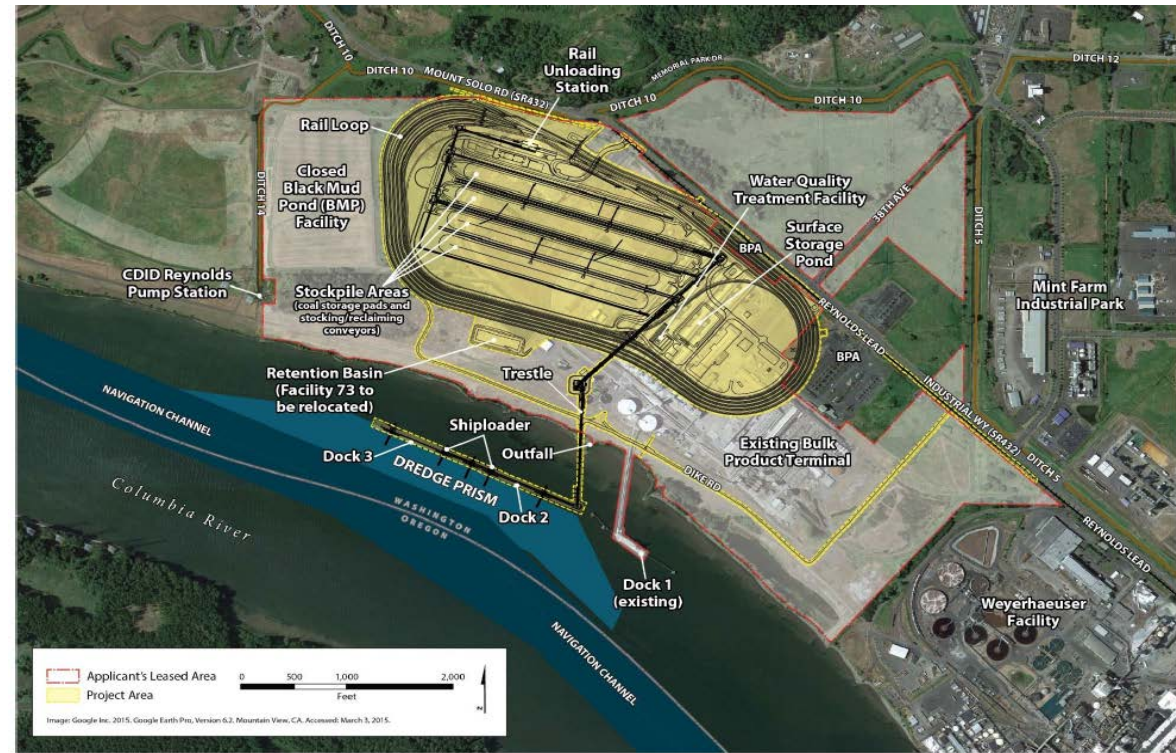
DITCH 10
DITCH 10
MOUNT SOLO RD (SR432)
MEMORIAL PARK DR
DITCH 10
DITCH 10
DITCH 12
Rail Unloading Station
Rail Loop
DITCH 14
Closed Black Mud Pond (BMP) Facility
Water Quality Treatment Facility
38TH AVE
Surface Storage Pond
DITCH 5
BPA
CDID Reynolds Pump Station
Stockpile Areas (coal storage pads and stocking/reclaiming conveyors)
REYNOLDS LEAD
Mint Farm Industrial Park
BPA
Retention Basin (Facility 73 to be relocated)
Trestle
INDUSTRIAL WY (SR432)
NAVIGATION CHANNEL
Shiploader
Existing Bulk Product Terminal
DITCH 5
Dock 3
Outfall
DREDGE PRISM
DIKE RD
REYNOLDS LEAD
Columbia River
WASHINGTON
OREGON
Dock 2
Dock 1 (existing)
Weyerhaeuser Facility
NAVIGATION CHANNEL
Applicant's Leased Area
Project Area
0 500 1,000 2,000
Feet
N
Image: Google Inc. 2015. Google Earth Pro, Version 6.2. Mountain View, CA. Accessed: March 3, 2015.